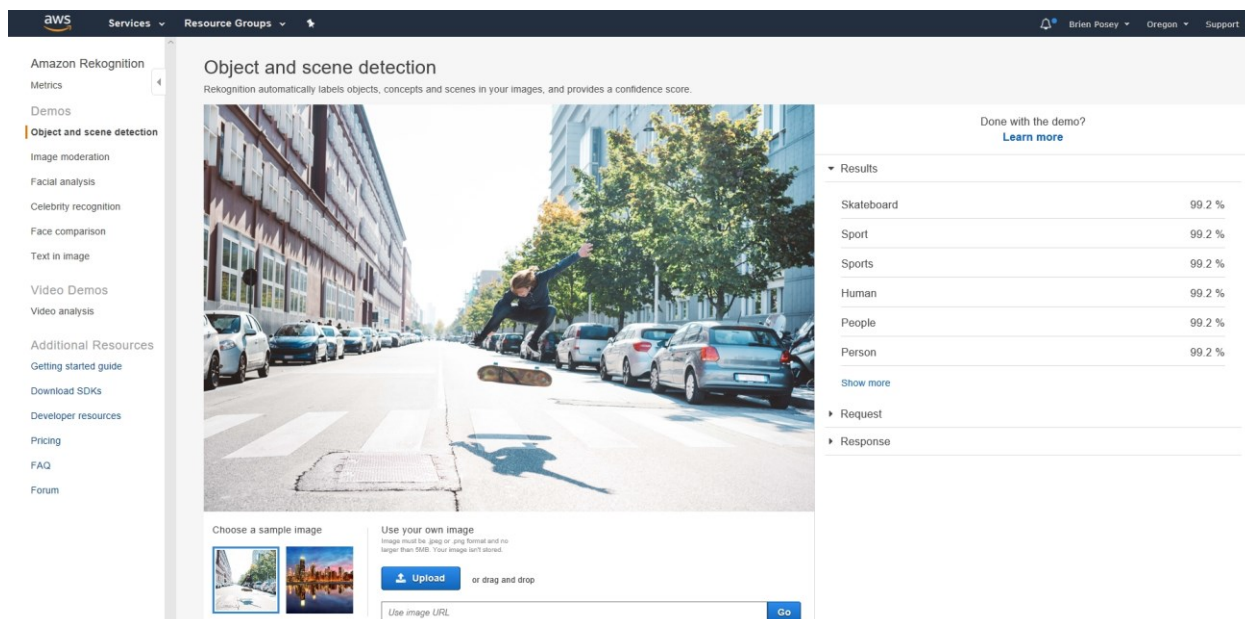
aws Services Resource Groups

Brien Posey Oregon Support

Amazon Rekognition
Metrics

Demos
Object and scene detection
Image moderation
Facial analysis
Celebrity recognition
Face comparison
Text in image

Video Demos
Video analysis

Additional Resources
Getting started guide
Download SDKs
Developer resources
Pricing
FAQ
Forum

Object and scene detection

Rekognition automatically labels objects, concepts and scenes in your images, and provides a confidence score.

Choose a sample image

Use your own image
Image must be .jpeg or .png format and no larger than 5MB. Your image isn't stored.

Upload or drag and drop

Use image URL Go

Done with the demo?
Learn more

Results

| Skateboard | 99.2 % |
|---|---|
| Sport | 99.2 % |
| Sports | 99.2 % |
| Human | 99.2 % |
| People | 99.2 % |
| Person | 99.2 % |

Show more

Request

Response